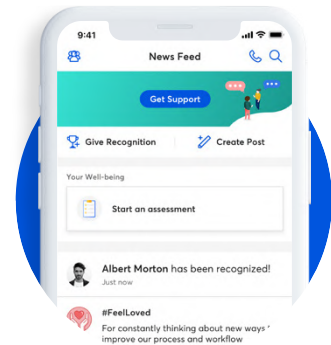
9:41

News Feed

Get Support

Give Recognition

Create Post

Your Well-being

Start an assessment

Albert Morton has been recognized!

Just now

#FeelLoved

For constantly thinking about new ways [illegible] improve our process and workflow